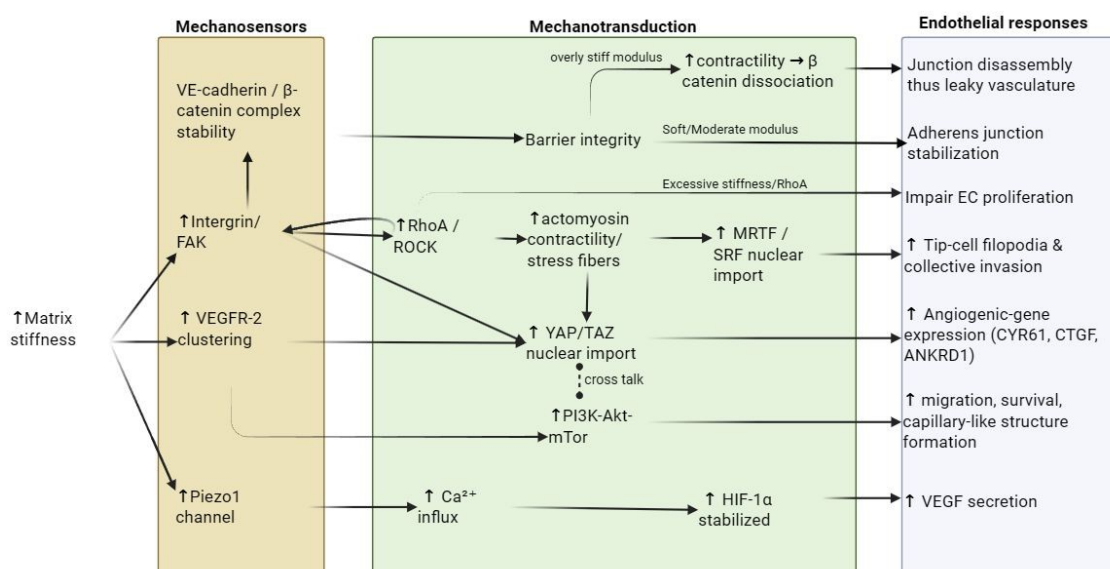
Mechanosensors

Mechanotransduction

Endothelial responses

↑Matrix stiffness

VE-cadherin / β-catenin complex stability

↑Intergrin/ FAK

↑ VEGFR-2 clustering

↑Piezo1 channel

overly stiff modulus

↑contractility → β catenin dissociation

Barrier integrity

Soft/Moderate modulus

Excessive stiffness/RhoA

↑RhoA / ROCK

↑actomyosin contractility/ stress fibers

↑ MRTF / SRF nuclear import

↑ YAP/TAZ nuclear import

cross talk

↑PI3K-Akt-mTor

↑ $Ca^{2+}$ influx

↑ HIF-1α stabilized

Junction disassembly thus leaky vasculature

Adherens junction stabilization

Impair EC proliferation

↑ Tip-cell filopodia & collective invasion

↑ Angiogenic-gene expression (CYR61, CTGF, ANKRD1)

↑ migration, survival, capillary-like structure formation

↑ VEGF secretion